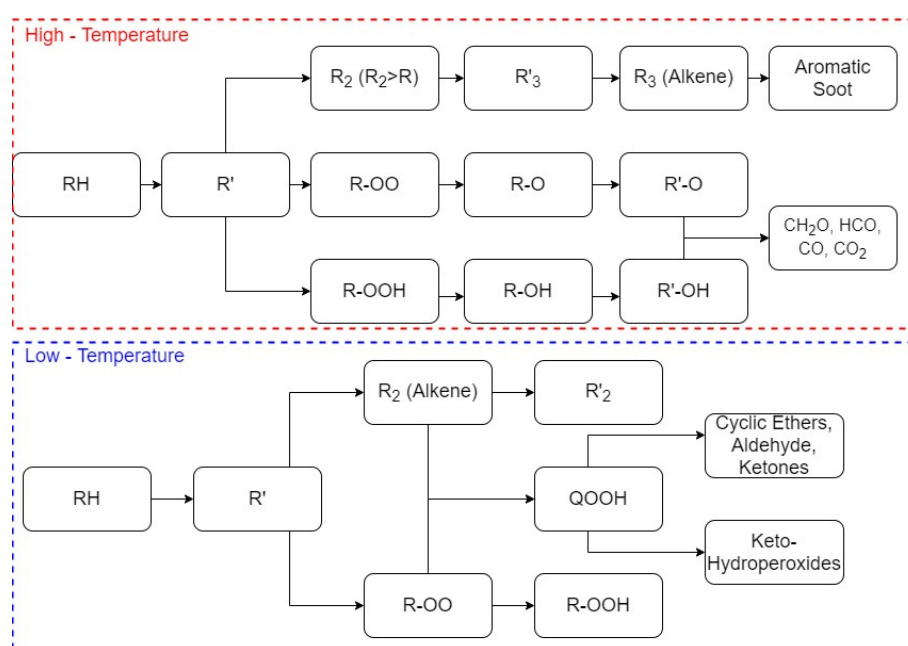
High - Temperature

RH

R'

$R_2$ ($R_2$>R)

R'$_3$

$R_3$ (Alkene)

Aromatic Soot

R-OO

R-O

R'-O

$CH_2O$, HCO, CO, $CO_2$

R-OOH

R-OH

R'-OH

Low - Temperature

RH

R'

$R_2$ (Alkene)

R'$_2$

Cyclic Ethers, Aldehyde, Ketones

QOOH

Keto-Hydroperoxides

R-OO

R-OOH